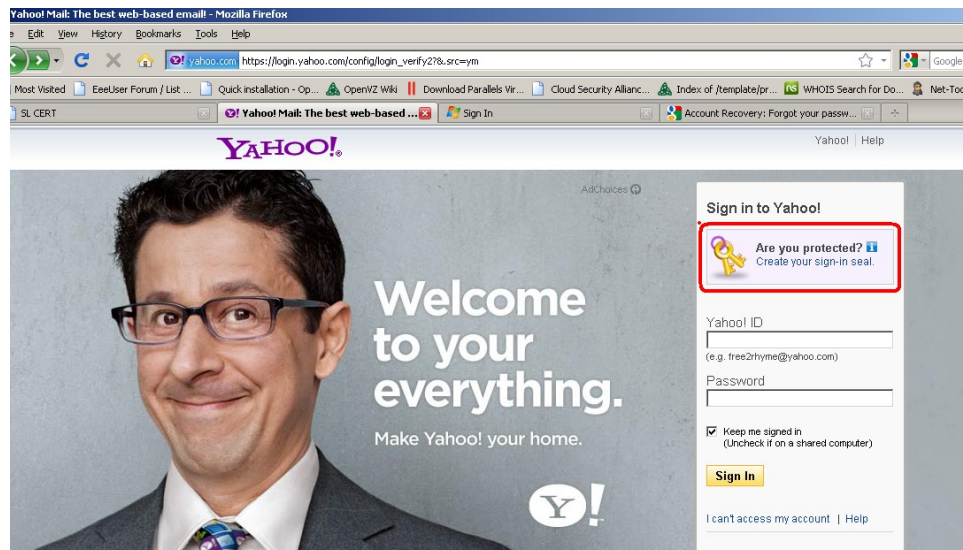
Yahoo! Mail: The best web-based email! - Mozilla Firefox

e Edit View History Bookmarks Tools Help

yahoo.com https://login.yahoo.com/config/login_verify2?&.src=ym

Google

Most Visited EeeUser Forum / List ... Quick installation - Op... OpenVZ Wiki Download Parallels Vir... Cloud Security Allianc... Index of /template/pr... WHOIS Search for Do... Net-Too

SL CERT | Yahoo! Mail: The best web-based ... | Sign In | Account Recovery: Forgot your passw...

YAHOO!

Yahoo! | Help

AdChoices

Welcome to your everything.

Make Yahoo! your home.

Y!

Sign in to Yahoo!

Are you protected?
Create your sign-in seal.

Yahoo! ID

(e.g. free2rhyme@yahoo.com)

Password

Keep me signed in
(Uncheck if on a shared computer)

Sign In

I can't access my account | Help